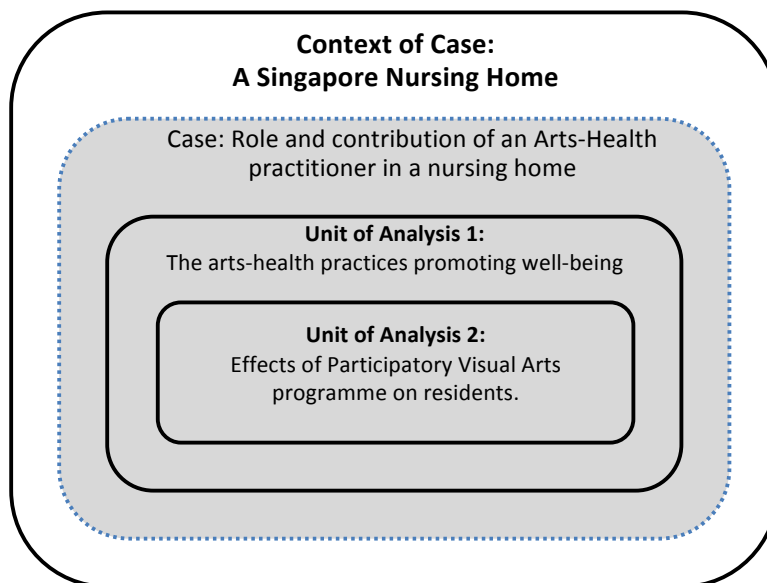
**Context of Case:**
**A Singapore Nursing Home**

Case: Role and contribution of an Arts-Health practitioner in a nursing home

**Unit of Analysis 1:**
The arts-health practices promoting well-being

**Unit of Analysis 2:**
Effects of Participatory Visual Arts programme on residents.